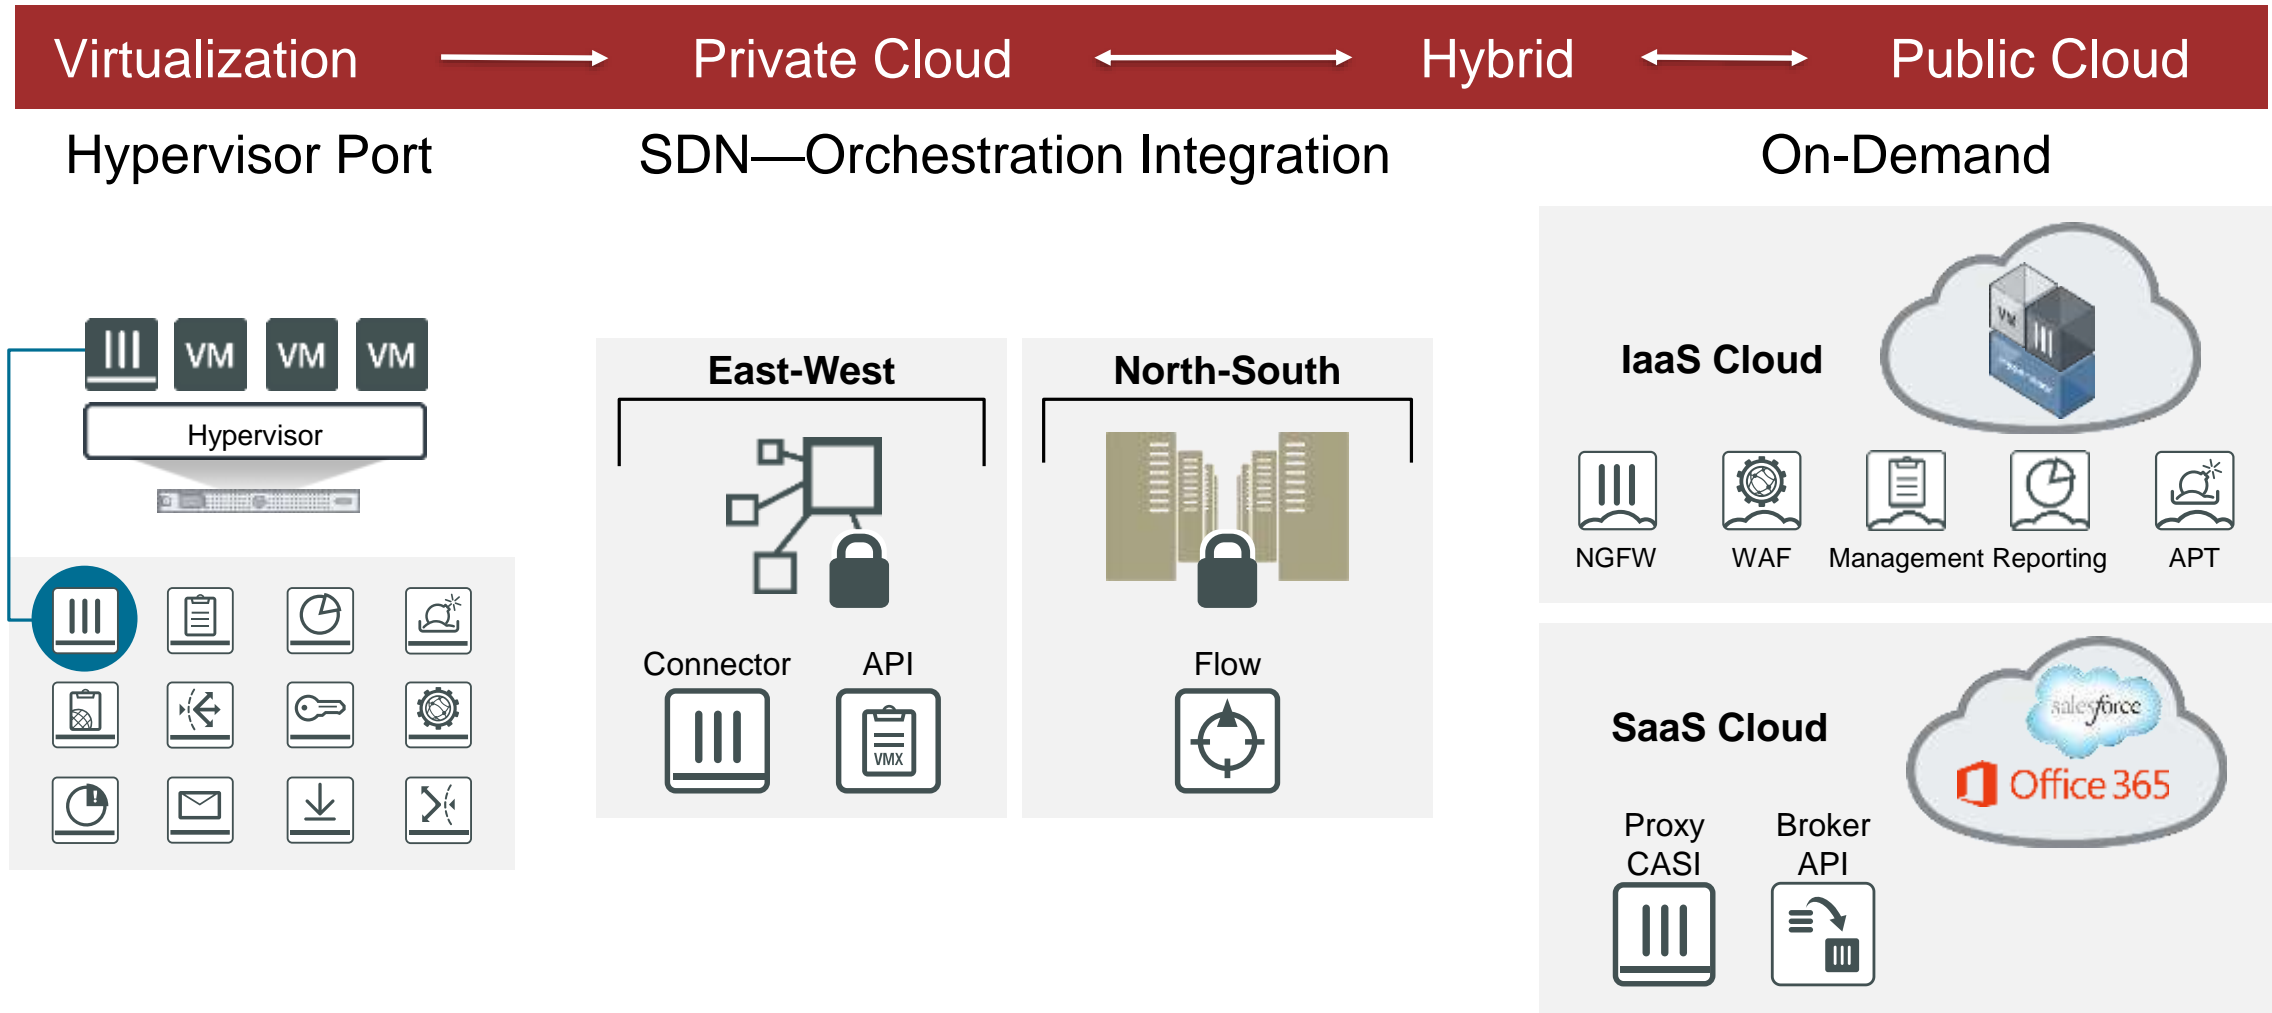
Virtualization → Private Cloud ↔ Hybrid ↔ Public Cloud

Hypervisor Port

SDN—Orchestration Integration

On-Demand

VM VM VM

Hypervisor

East-West

Connector API

VMX

North-South

Flow

IaaS Cloud

VM

NGFW WAF Management Reporting APT

SaaS Cloud

salesforce

Office 365

Proxy CASI

Broker API